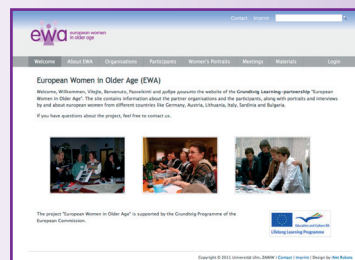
Contact Imprint

ewa european women in older age

Welcome About EWA Organisations Participants Women's Portraits Meetings Materials Login

European Women in Older Age (EWA)

Welcome, Willkommen, Vitejte, Benvenuto, Pasveikinti and gulbpe pasaumo the website of the Grundtvig Learning-partnership "European Women in Older Age". The site contains information about the partner organisations and the participants, along with portraits and interviews by and about european women from different countries like Germany, Austria, Lithuania, Italy, Sardinia and Bulgaria.

If you have questions about the project, feel free to contact us.

The project "European Women in Older Age" is supported by the Grundtvig-Programme of the European Commission.

Education and Culture DG
Lifelong Learning Programme

Copyright © 2011 Universität Ulm, ZAWiW | Contact | Imprint | Design by: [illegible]